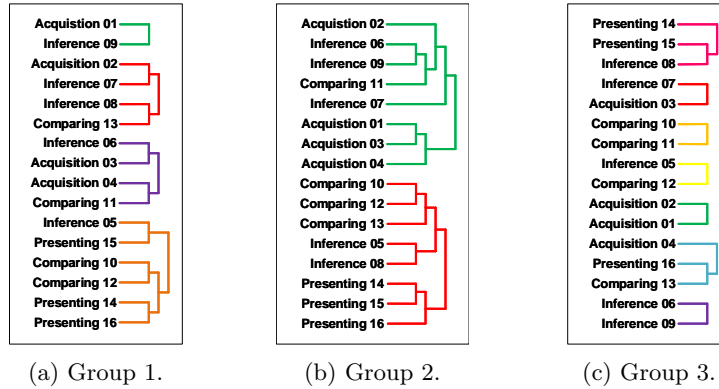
Acquistion 01
Inference 09
Acquisition 02
Inference 07
Inference 08
Comparing 13
Inference 06
Acquisition 03
Acquisition 04
Comparing 11
Inference 05
Presenting 15
Comparing 10
Comparing 12
Presenting 14
Presenting 16

(a) Group 1.

Acquisition 02
Inference 06
Inference 09
Comparing 11
Inference 07
Acquistion 01
Acquisition 03
Acquisition 04
Comparing 10
Comparing 12
Comparing 13
Inference 05
Inference 08
Presenting 14
Presenting 15
Presenting 16

(b) Group 2.

Presenting 14
Presenting 15
Inference 08
Inference 07
Acquisition 03
Comparing 10
Comparing 11
Inference 05
Comparing 12
Acquisition 02
Acquisition 01
Acquisition 04
Presenting 16
Comparing 13
Inference 06
Inference 09

(c) Group 3.